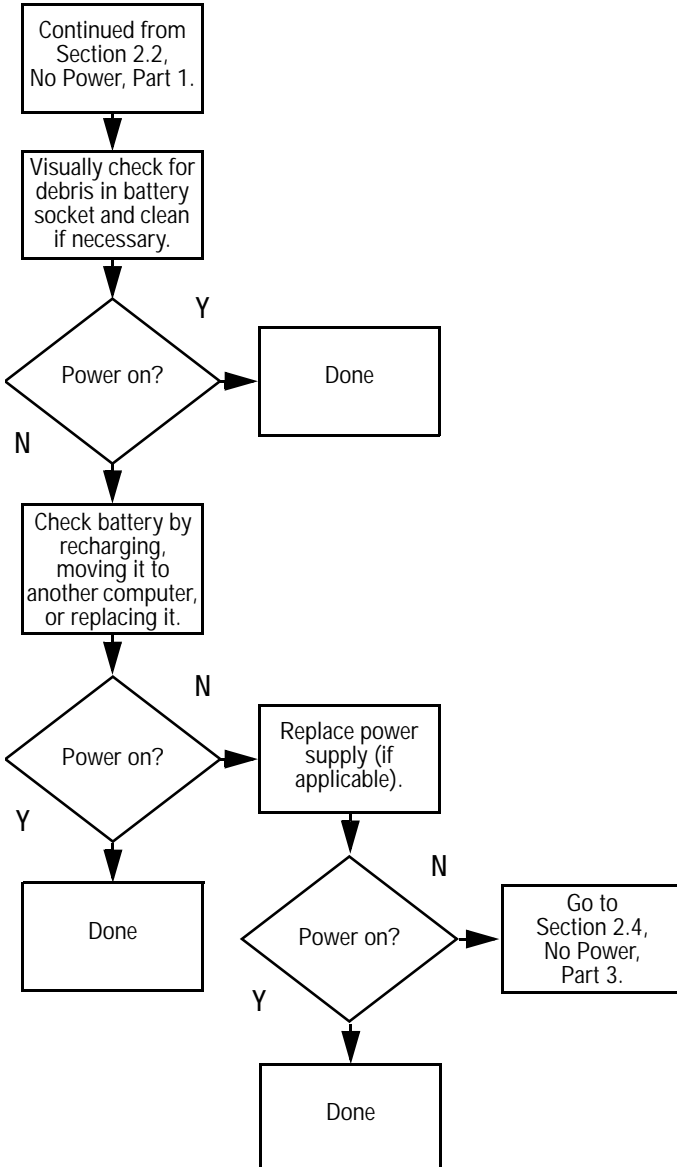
Continued from Section 2.2, No Power, Part 1.

Visually check for debris in battery socket and clean if necessary.

Y

Power on?

Done

N

Check battery by recharging, moving it to another computer, or replacing it.

N

Power on?

Replace power supply (if applicable).

Y

N

Done

Power on?

Go to Section 2.4, No Power, Part 3.

Y

Done